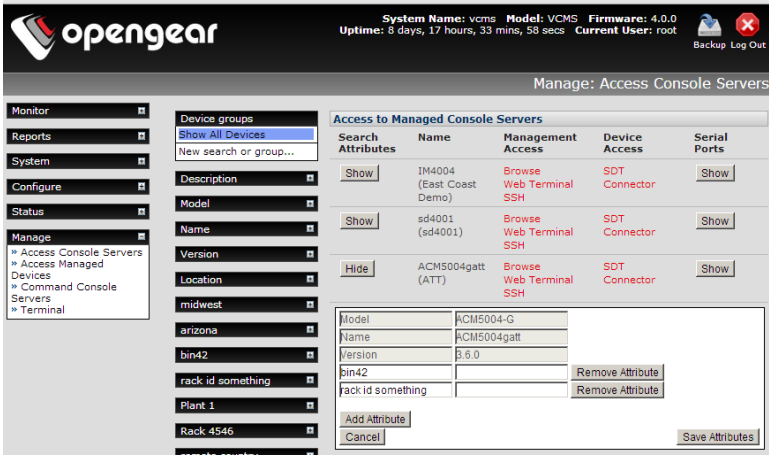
opengear

System Name: vcms Model: VCMS Firmware: 4.0.0
Uptime: 8 days, 17 hours, 33 mins, 58 secs Current User: root

Backup Log Out

Manage: Access Console Servers

Monitor
Reports
System
Configure
Status
Manage
» Access Console Servers
» Access Managed Devices
» Command Console Servers
» Terminal

Device groups
Show All Devices
New search or group...
Description
Model
Name
Version
Location
midwest
arizona
bin42
rack id something
Plant 1
Rack 4546

Access to Managed Console Servers

| Search Attributes | Name | Management Access | Device Access | Serial Ports |
|---|---|---|---|---|
| Show | IM4004 (East Coast Demo) | Browse Web Terminal SSH | SDT Connector | Show |
| Show | sd4001 (sd4001) | Browse Web Terminal SSH | SDT Connector | Show |
| Hide | ACM5004gatt (ATT) | Browse Web Terminal SSH | SDT Connector | Show |

| | | |
|---|---|---|
| Model | ACM5004-G | |
| Name | ACM5004gatt | |
| Version | 3.6.0 | |
| bin42 | | Remove Attribute |
| rack id something | | Remove Attribute |

Add Attribute
Cancel
Save Attributes